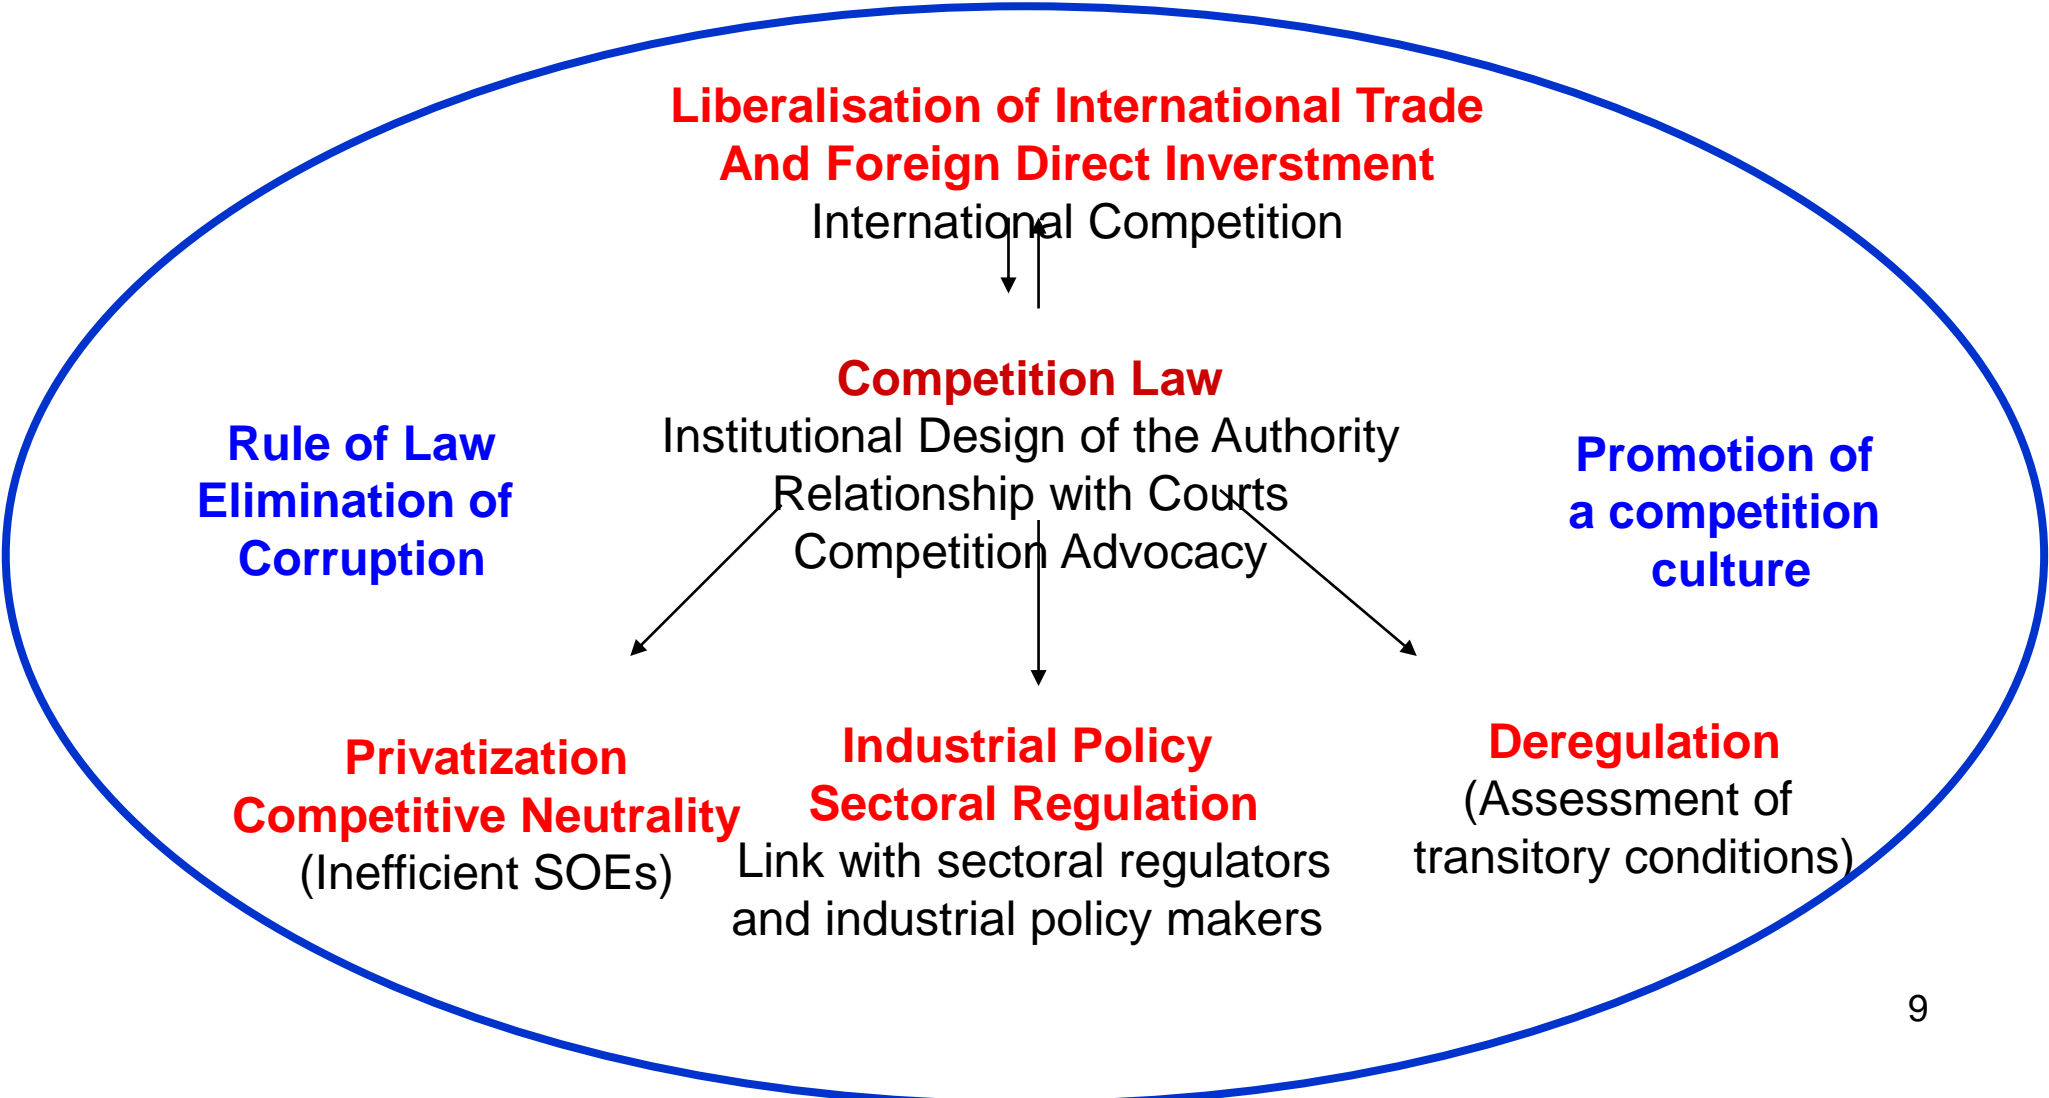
Liberalisation of International Trade
And Foreign Direct Inverstment
International Competition

Competition Law
Institutional Design of the Authority
Relationship with Courts
Competition Advocacy

Rule of Law
Elimination of
Corruption

Promotion of
a competition
culture

Privatization
Competitive Neutrality
(Inefficient SOEs)

Industrial Policy
Sectoral Regulation
Link with sectoral regulators
and industrial policy makers

Deregulation
(Assessment of
transitory conditions)

9